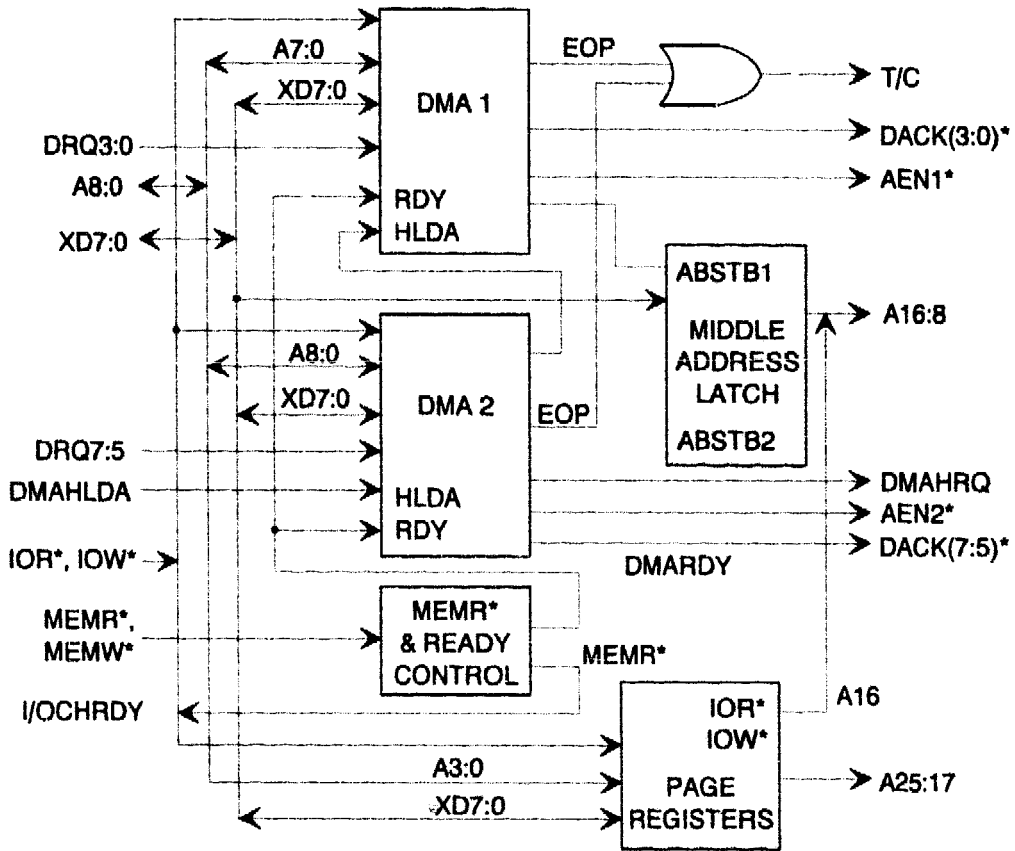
A7:0
XD7:0
DMA 1
EOP
T/C
DACK(3:0)*
AEN1*
DRQ3:0
A8:0
XD7:0
RDY
HLDA
ABSTB1
MIDDLE ADDRESS LATCH
ABSTB2
A16:8
A8:0
XD7:0
DMA 2
EOP
DRQ7:5
DMAHLDA
HLDA
RDY
DMAHRQ
AEN2*
DACK(7:5)*
IOR*, IOW*
DMARDY
MEMR*, MEMW*
MEMR* & READY CONTROL
MEMR*
I/OCHRDY
IOR*
IOW*
A16
A3:0
PAGE REGISTERS
A25:17
XD7:0